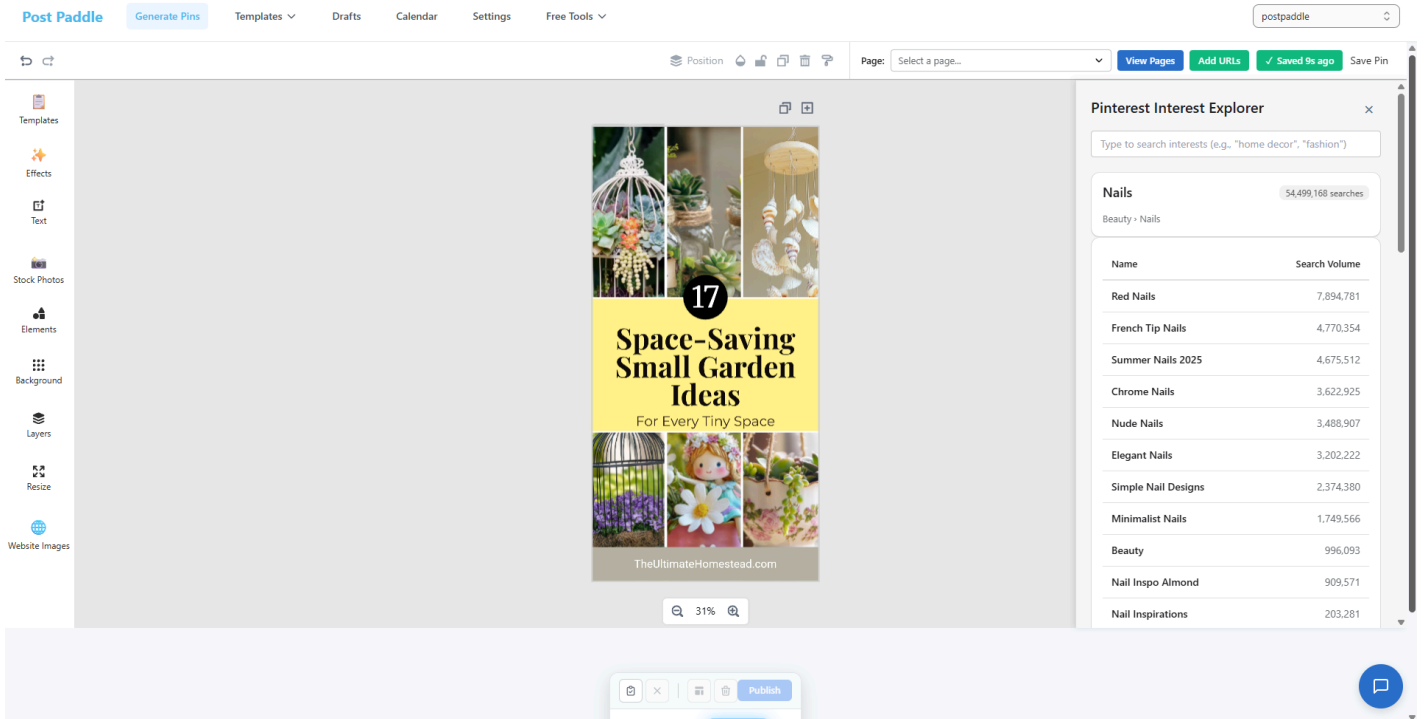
Post Paddle Generate Pins Templates Drafts Calendar Settings Free Tools

postpaddle

Position

Page: Select a page...

View Pages Add URLs ✓ Saved 9s ago Save Pin

Templates

Effects

Text

Stock Photos

Elements

Background

Layers

Resize

Website Images

17

Space-Saving Small Garden Ideas

For Every Tiny Space

TheUltimateHomestead.com

31%

Pinterest Interest Explorer

Type to search interests (e.g., "home decor", "fashion")

Nails

54,499,168 searches

Beauty › Nails

| Name | Search Volume |
|---|---|
| Red Nails | 7,894,781 |
| French Tip Nails | 4,770,354 |
| Summer Nails 2025 | 4,675,512 |
| Chrome Nails | 3,622,925 |
| Nude Nails | 3,488,907 |
| Elegant Nails | 3,202,222 |
| Simple Nail Designs | 2,374,380 |
| Minimalist Nails | 1,749,566 |
| Beauty | 996,093 |
| Nail Inspo Almond | 909,571 |
| Nail Inspirations | 203,281 |

Publish